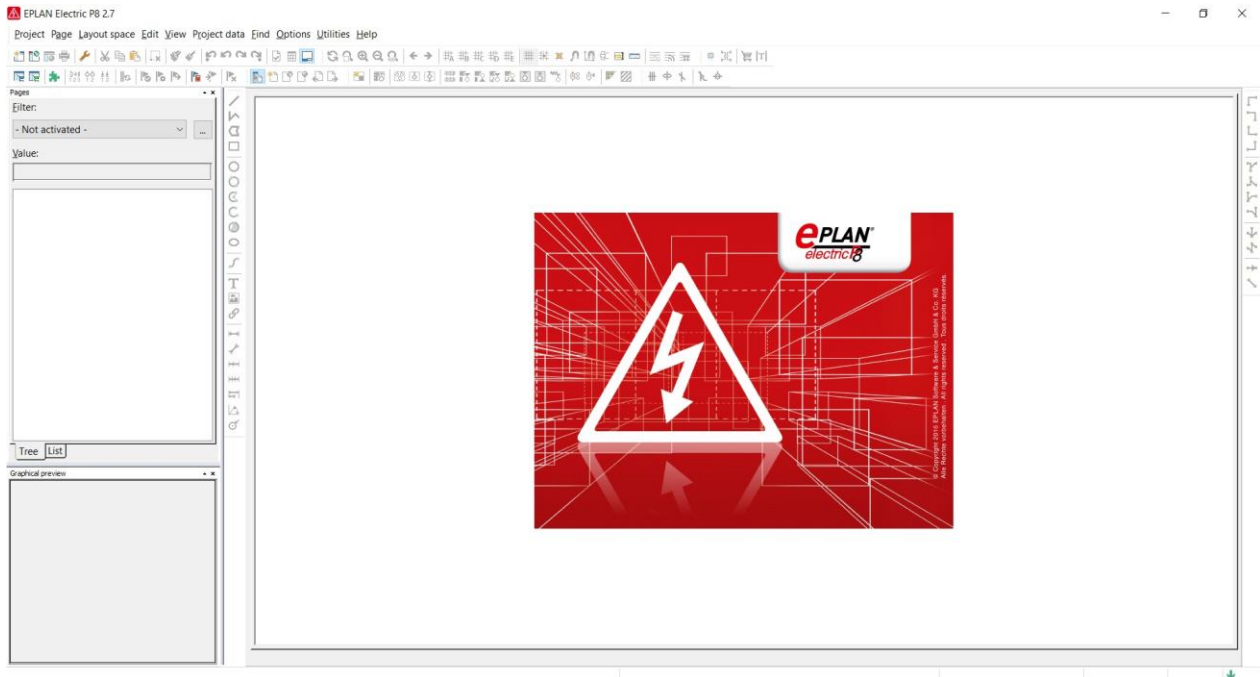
EPLAN Electric P8 2.7

Project Page Layout space Edit View Project data Find Options Utilities Help

Pages

Filter:

- Not activated -

...

Value:

Tree List

Graphical preview

ePLAN®
electric P8

© Copyright 2016 EPLAN Software & Service GmbH & Co. KG
Alle Rechte vorbehalten · All rights reserved · Tous droits réservés